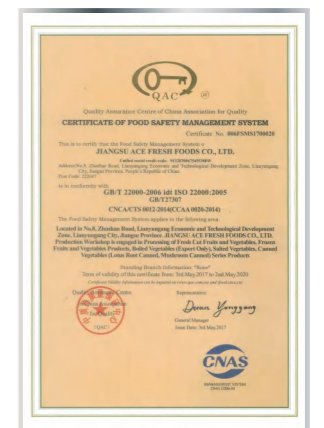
QAC

Quality Assurance Centre of China Association for Quality

CERTIFICATE OF FOOD SAFETY MANAGEMENT SYSTEM

Certificate No. 006FSMS1700020

This is to certify that the Food Safety Management System of

JIANGSU ACE FRESH FOODS CO., LTD.

Unified social credit code: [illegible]

Address:No.8, Zhenhua Road, Lianyungang Economic and Technological Development Zone, Lianyungang City, Jiangsu Province, People's Republic of China

Post Code: 222047

is in conformity with

GB/T 22000-2006 idt ISO 22000:2005

GB/T27307

CNCA/CTS 0012-2014(CCAA 0020-2014)

The Food Safety Management System applies to the following area:

Located in No.8, Zhenhua Road, Lianyungang Economic and Technological Development Zone, Lianyungang City, Jiangsu Province, JIANGSU ACE FRESH FOODS CO., LTD. Production Workshop is engaged in Processing of Fresh Cut Fruits and Vegetables, Frozen Fruits and Vegetables Products, Boiled Vegetables (Export Only), Salted Vegetables, Canned Vegetables (Lotus Root Canned, Mushroom Canned) Series Products

Surveillance Audit "Seen"

Term of validity of this certificate from: 3rd May,2017 to 2nd May,2020

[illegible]

Quality Assurance Centre of China Association for Quality

QAC

Representative:

Duan Yonggang

General Manager

Issue Date: 3rd May,2017

CNAS

MANAGEMENT SYSTEM
CNAS C006-M